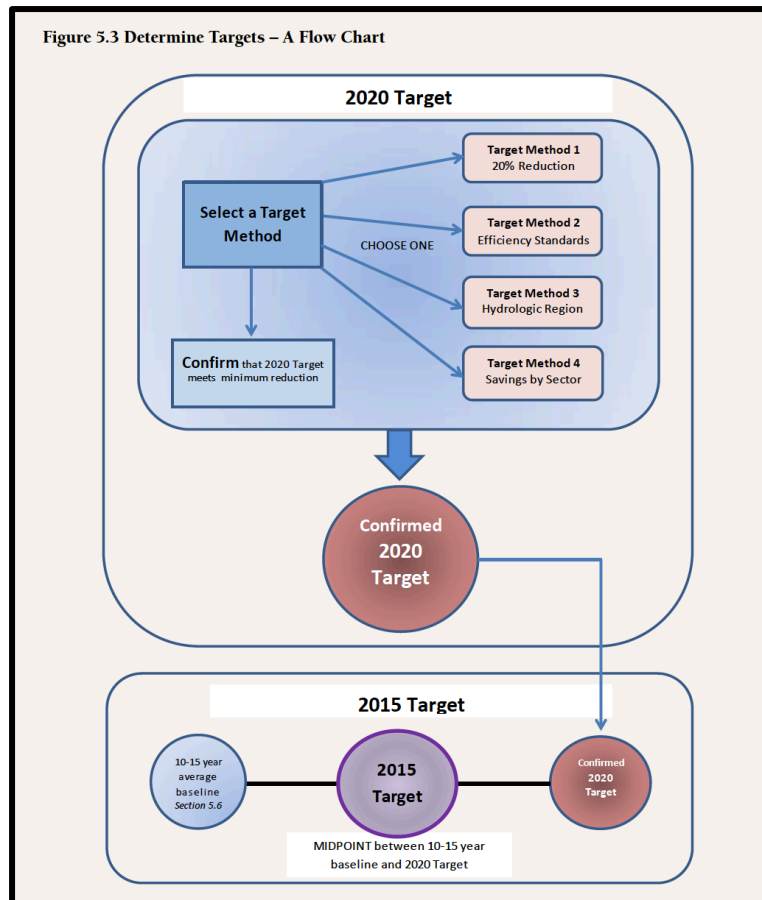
Figure 5.3 Determine Targets – A Flow Chart

2020 Target

Select a Target Method

CHOOSE ONE

Target Method 1
20% Reduction

Target Method 2
Efficiency Standards

Target Method 3
Hydrologic Region

Target Method 4
Savings by Sector

Confirm that 2020 Target meets minimum reduction

Confirmed 2020 Target

2015 Target

10-15 year average baseline
*Section 5.6*

2015 Target

Confirmed 2020 Target

MIDPOINT between 10-15 year baseline and 2020 Target